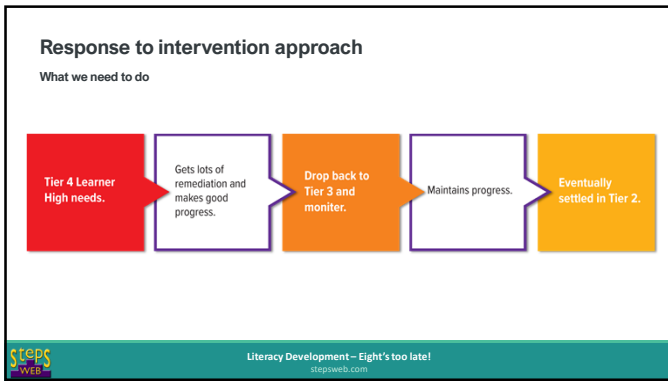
Response to intervention approach

What we need to do

Tier 4 Learner High needs.

Gets lots of remediation and makes good progress.

Drop back to Tier 3 and moniter.

Maintains progress.

Eventually settled in Tier 2.

STEPS WEB

Literacy Development – Eight's too late!
stepsweb.com